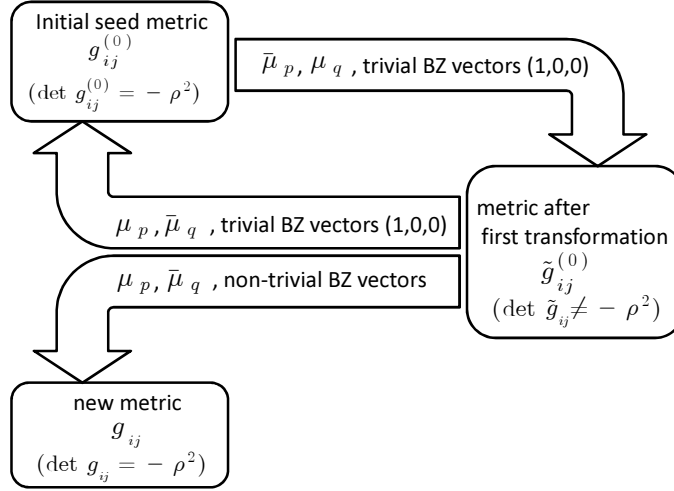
Initial seed metric
$g_{ij}^{(0)}$
$(\det g_{ij}^{(0)} = -\rho^2)$

$\bar{\mu}_p, \mu_q$ , trivial BZ vectors (1,0,0)

metric after first transformation
$\tilde{g}_{ij}^{(0)}$
$(\det \tilde{g}_{ij} \neq -\rho^2)$

$\mu_p, \bar{\mu}_q$ , trivial BZ vectors (1,0,0)

$\mu_p, \bar{\mu}_q$ , non-trivial BZ vectors

new metric
$g_{ij}$
$(\det g_{ij} = -\rho^2)$